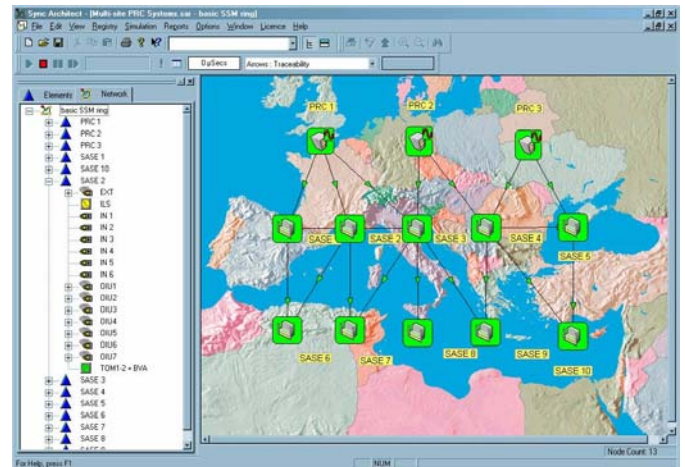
Sync Architect - [Multi-site PRC Systems.sar - basic SSM ring]

File Edit View Registry Simulation Reports Options Window Licence Help

0 μSecs

Arrows: Traceability

Elements

Network

basic SSM ring
PRC 1
PRC 2
PRC 3
SASE 1
SASE 10
SASE 2
EXT
ILS
IN 1
IN 2
IN 3
IN 4
IN 5
IN 6
DIU1
DIU2
DIU3
DIU4
DIU5
DIU6
DIU7
TOM1-2 + BVA
SASE 3
SASE 4
SASE 5
SASE 6
SASE 7
SASE 8

PRC 1
PRC 2
PRC 3
SASE 1
SASE 2
SASE 3
SASE 4
SASE 5
SASE 6
SASE 7
SASE 8
SASE 9
SASE 10

For Help, press F1

NUM

Node Count: 13